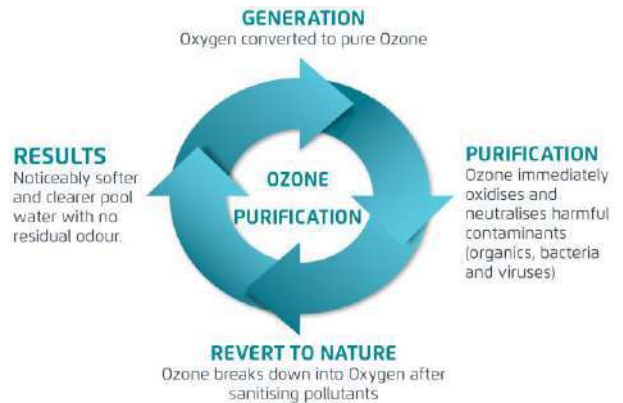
GENERATION
Oxygen converted to pure Ozone

RESULTS
Noticeably softer and clearer pool water with no residual odour.

OZONE
PURIFICATION

PURIFICATION
Ozone immediately oxidises and neutralises harmful contaminants (organics, bacteria and viruses)

REVERT TO NATURE
Ozone breaks down into Oxygen after sanitising pollutants